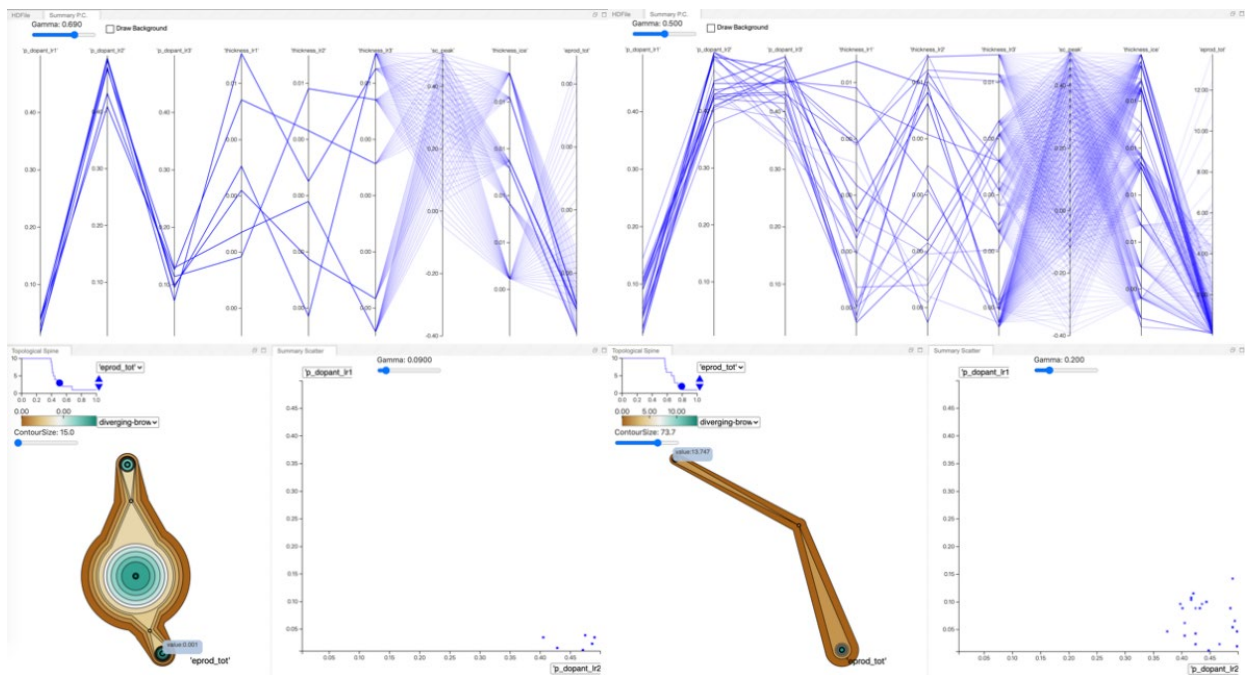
HDFile Summary P.C.
Gamma: 0.690
Draw Background
'p_dopant_lr1' 'p_dopant_lr2' 'p_dopant_lr3' 'thickness_lr1' 'thickness_lr2' 'thickness_lr3' 'sc_peak' 'thickness_ice' 'eprod_tot'
0.40
0.30
0.20
0.10
0.30
0.20
0.10
0.10
0.01
0.00
0.00
0.00
0.00
0.01
0.00
0.00
0.00
0.40
0.20
0.00
-0.20
-0.40
0.00
0.00
0.00
0.00

HDFile Summary P.C.
Gamma: 0.500
Draw Background
'p_dopant_lr1' 'p_dopant_lr2' 'p_dopant_lr3' 'thickness_lr1' 'thickness_lr2' 'thickness_lr3' 'sc_peak' 'thickness_ice' 'eprod_tot'
0.40
0.30
0.20
0.10
0.40
0.30
0.20
0.10
0.30
0.20
0.10
0.01
0.00
0.00
0.01
0.00
0.00
0.00
0.01
0.00
0.00
0.40
0.20
0.00
-0.20
-0.40
12.00
10.00
8.00
6.00
4.00

Topological Spine
'eprod_tot'
0.0 0.2 0.4 0.6 0.8 1.0
0.00 1.00
diverging-brow
ContourSize: 15.0
value:0.001
'eprod_tot'

Summary Scatter
Gamma: 0.0900
'p_dopant_lr1
0.40
0.35
0.30
0.25
0.20
0.15
0.10
0.05
0.05 0.10 0.15 0.20 0.25 0.30 0.35 0.40 0.45
'p_dopant_lr2

Topological Spine
'eprod_tot'
0.0 0.2 0.4 0.6 0.8 1.0
0.00 5.00 10.00
diverging-brow
ContourSize: 73.7
value:13.747
'eprod_tot'

Summary Scatter
Gamma: 0.200
'p_dopant_lr1
0.40
0.35
0.30
0.25
0.20
0.15
0.10
0.05
0.05 0.10 0.15 0.20 0.25 0.30 0.35 0.40 0.45
'p_dopant_lr2